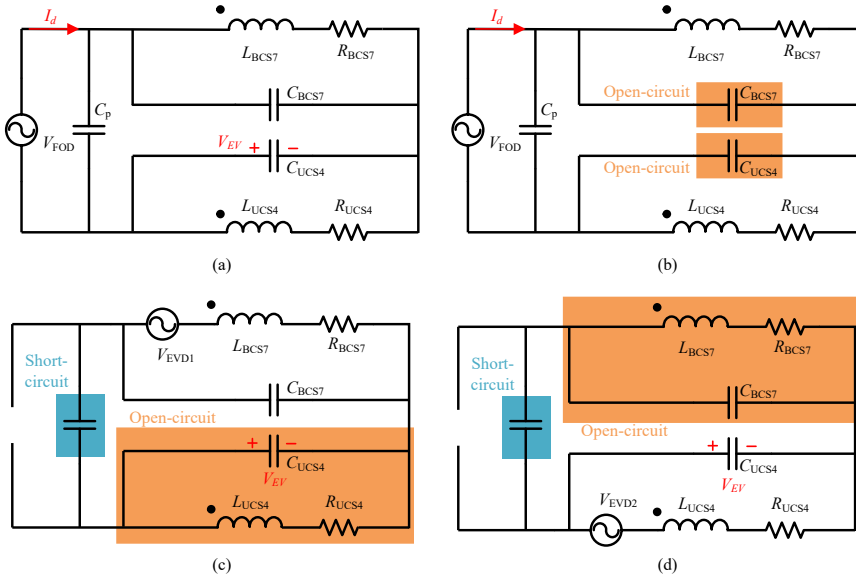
$I_d$
$L_{\text{BCS7}}$ $R_{\text{BCS7}}$
$C_{\text{p}}$
$V_{\text{FOD}}$
$C_{\text{BCS7}}$
$V_{EV}$ + −
$C_{\text{UCS4}}$
$L_{\text{UCS4}}$ $R_{\text{UCS4}}$
(a)

$I_d$
$L_{\text{BCS7}}$ $R_{\text{BCS7}}$
$C_{\text{p}}$
$V_{\text{FOD}}$
Open-circuit $C_{\text{BCS7}}$
Open-circuit $C_{\text{UCS4}}$
$L_{\text{UCS4}}$ $R_{\text{UCS4}}$
(b)

$V_{\text{EVD1}}$ $L_{\text{BCS7}}$ $R_{\text{BCS7}}$
Short-circuit
$C_{\text{BCS7}}$
Open-circuit
+ −
$C_{\text{UCS4}}$
$V_{EV}$
$L_{\text{UCS4}}$ $R_{\text{UCS4}}$
(c)

$L_{\text{BCS7}}$ $R_{\text{BCS7}}$
Short-circuit
$C_{\text{BCS7}}$
Open-circuit
+ −
$C_{\text{UCS4}}$
$V_{EV}$
$V_{\text{EVD2}}$ $L_{\text{UCS4}}$ $R_{\text{UCS4}}$
(d)